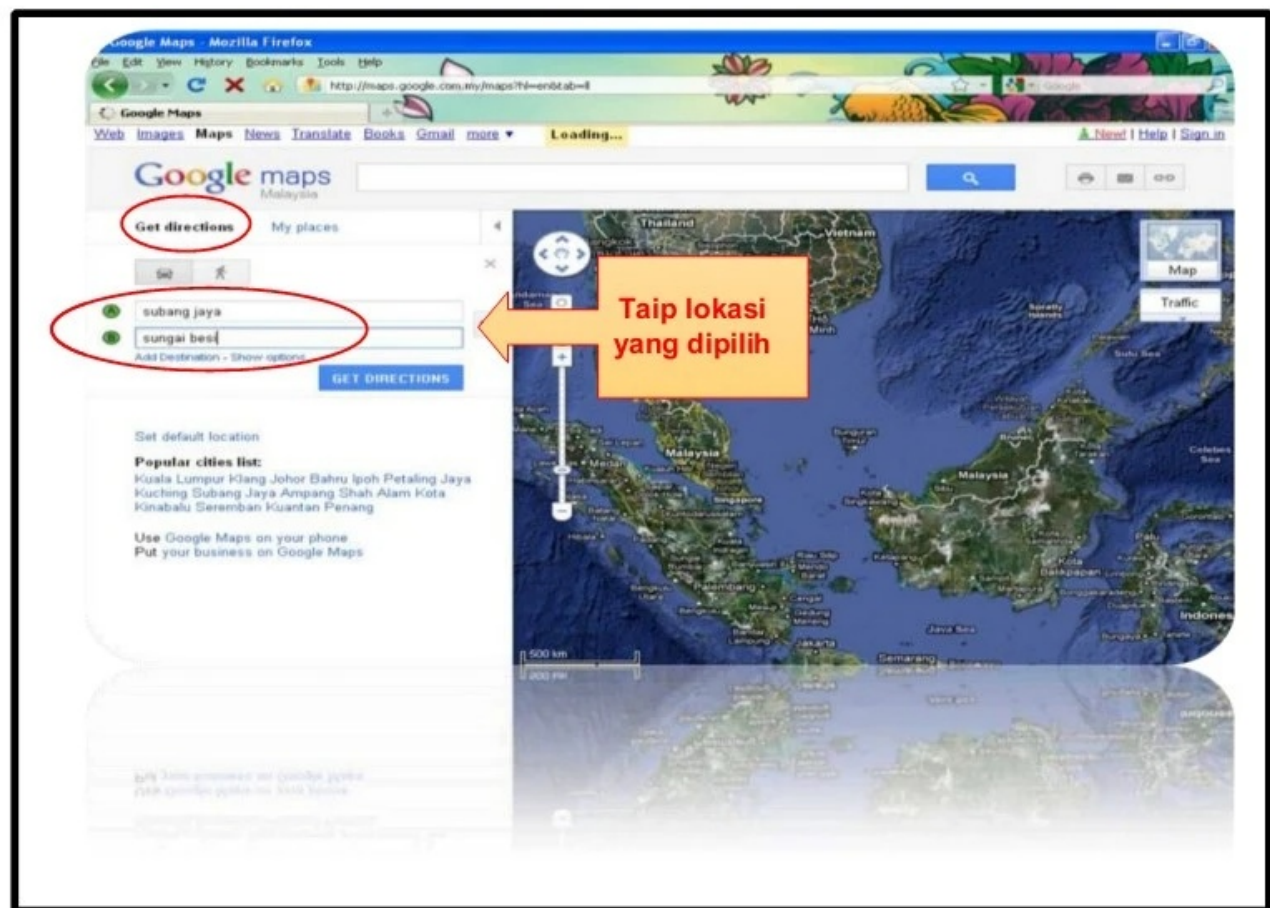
Google Maps - Mozilla Firefox

File Edit View History Bookmarks Tools Help

http://maps.google.com.my/maps?hl=en&tab=ll

Google Maps

Web Images Maps News Translate Books Gmail more ▾ Loading...

New! | Help | Sign in

Google maps Malaysia

Get directions My places

subang jaya

sungai besi

Add Destination - Show options

GET DIRECTIONS

Taip lokasi yang dipilih

Set default location

Popular cities list:
Kuala Lumpur Klang Johor Bahru Ipoh Petaling Jaya Kuching Subang Jaya Ampang Shah Alam Kota Kinabalu Seremban Kuantan Penang

Use Google Maps on your phone
Put your business on Google Maps

Map

Traffic

Thailand

Vietnam

Malaysia

Malaysia

Singapore

Java Sea

Semarang

Jakarta

Palembang

Medan

Sulu Sea

Celebes Sea

Indones

500 km

200 mi